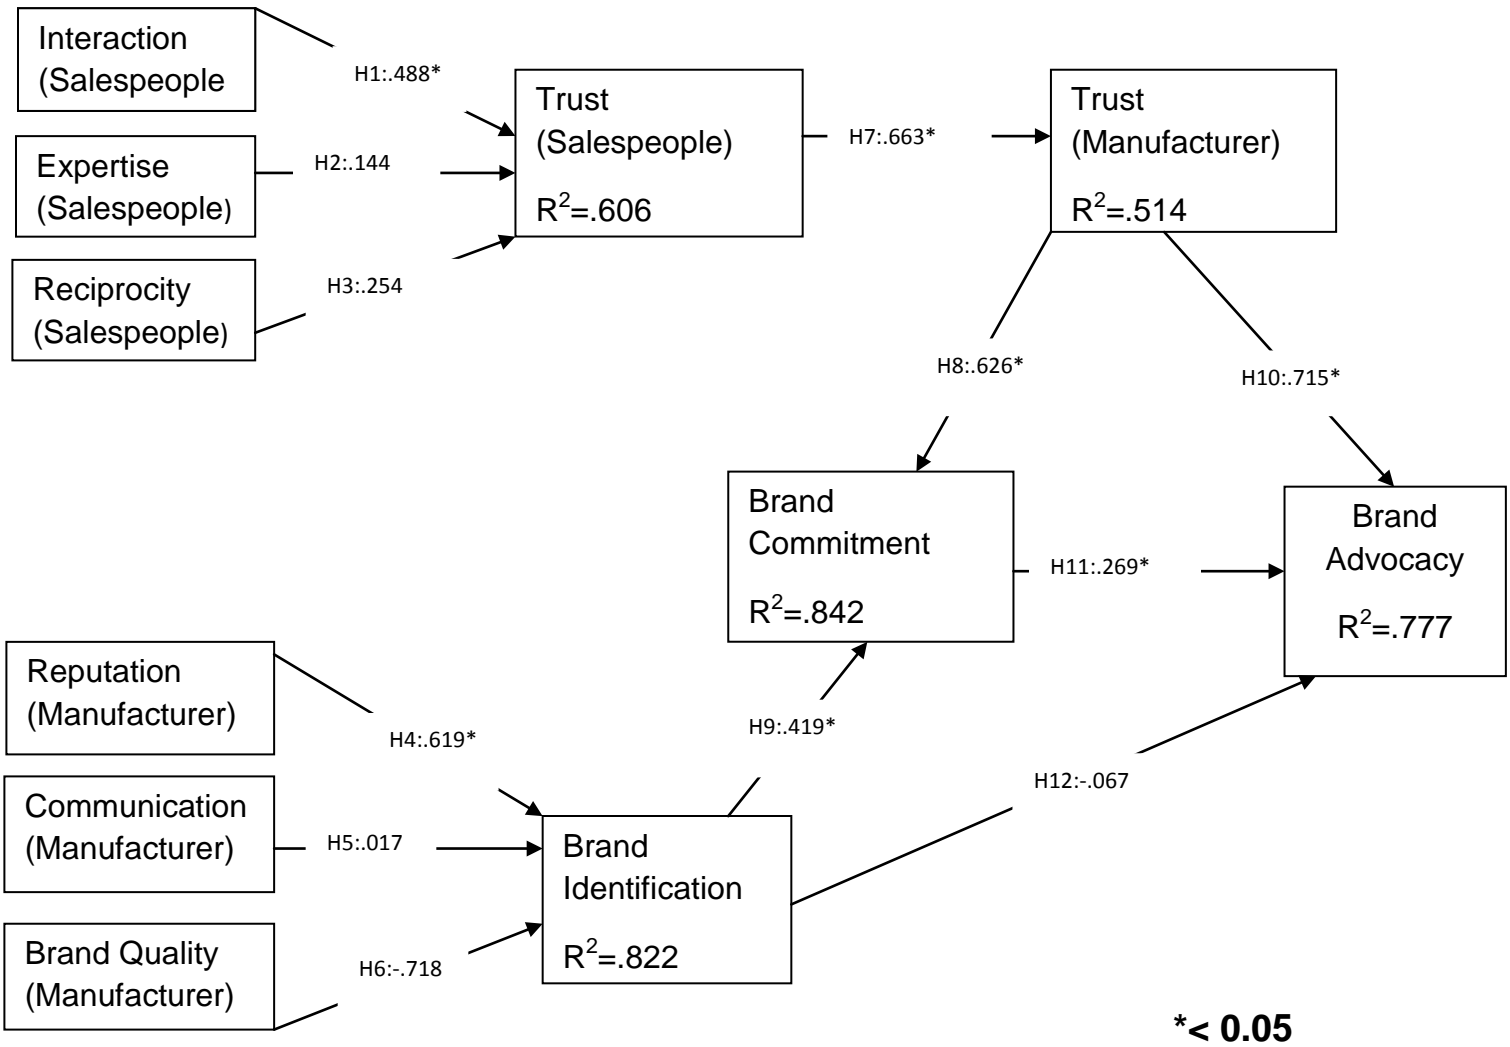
Interaction (Salespeople

H1:.488*

Trust (Salespeople)

$R^2$=.606

H7:.663*

Trust (Manufacturer)

$R^2$=.514

Expertise (Salespeople)

H2:.144

Reciprocity (Salespeople)

H3:.254

H8:.626*

H10:.715*

Brand Commitment

$R^2$=.842

H11:.269*

Brand Advocacy

$R^2$=.777

Reputation (Manufacturer)

H4:.619*

H9:.419*

Communication (Manufacturer)

H5:.017

Brand Identification

$R^2$=.822

H12:-.067

Brand Quality (Manufacturer)

H6:-.718

*< 0.05